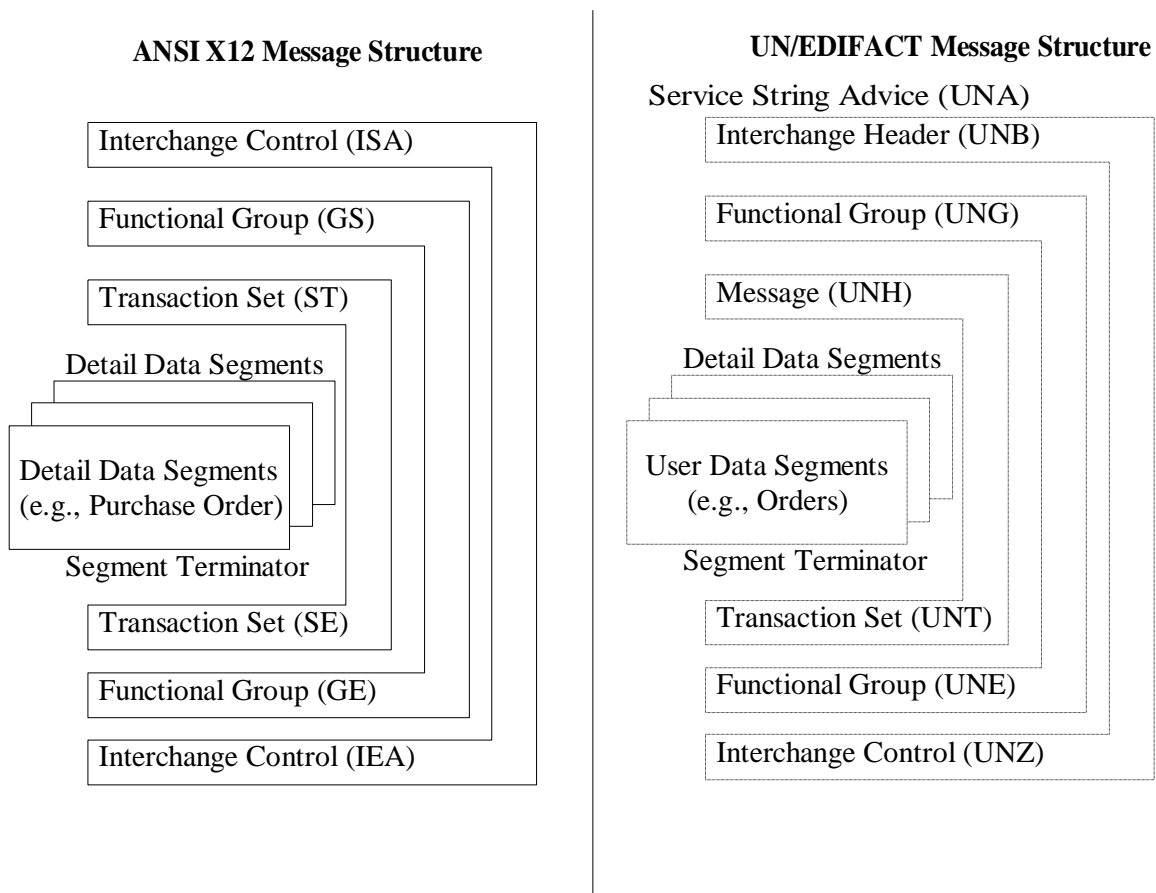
**ANSI X12 Message Structure**

Interchange Control (ISA)

Functional Group (GS)

Transaction Set (ST)

Detail Data Segments

Detail Data Segments (e.g., Purchase Order)

Segment Terminator

Transaction Set (SE)

Functional Group (GE)

Interchange Control (IEA)

**UN/EDIFACT Message Structure**

Service String Advice (UNA)

Interchange Header (UNB)

Functional Group (UNG)

Message (UNH)

Detail Data Segments

User Data Segments (e.g., Orders)

Segment Terminator

Transaction Set (UNT)

Functional Group (UNE)

Interchange Control (UNZ)